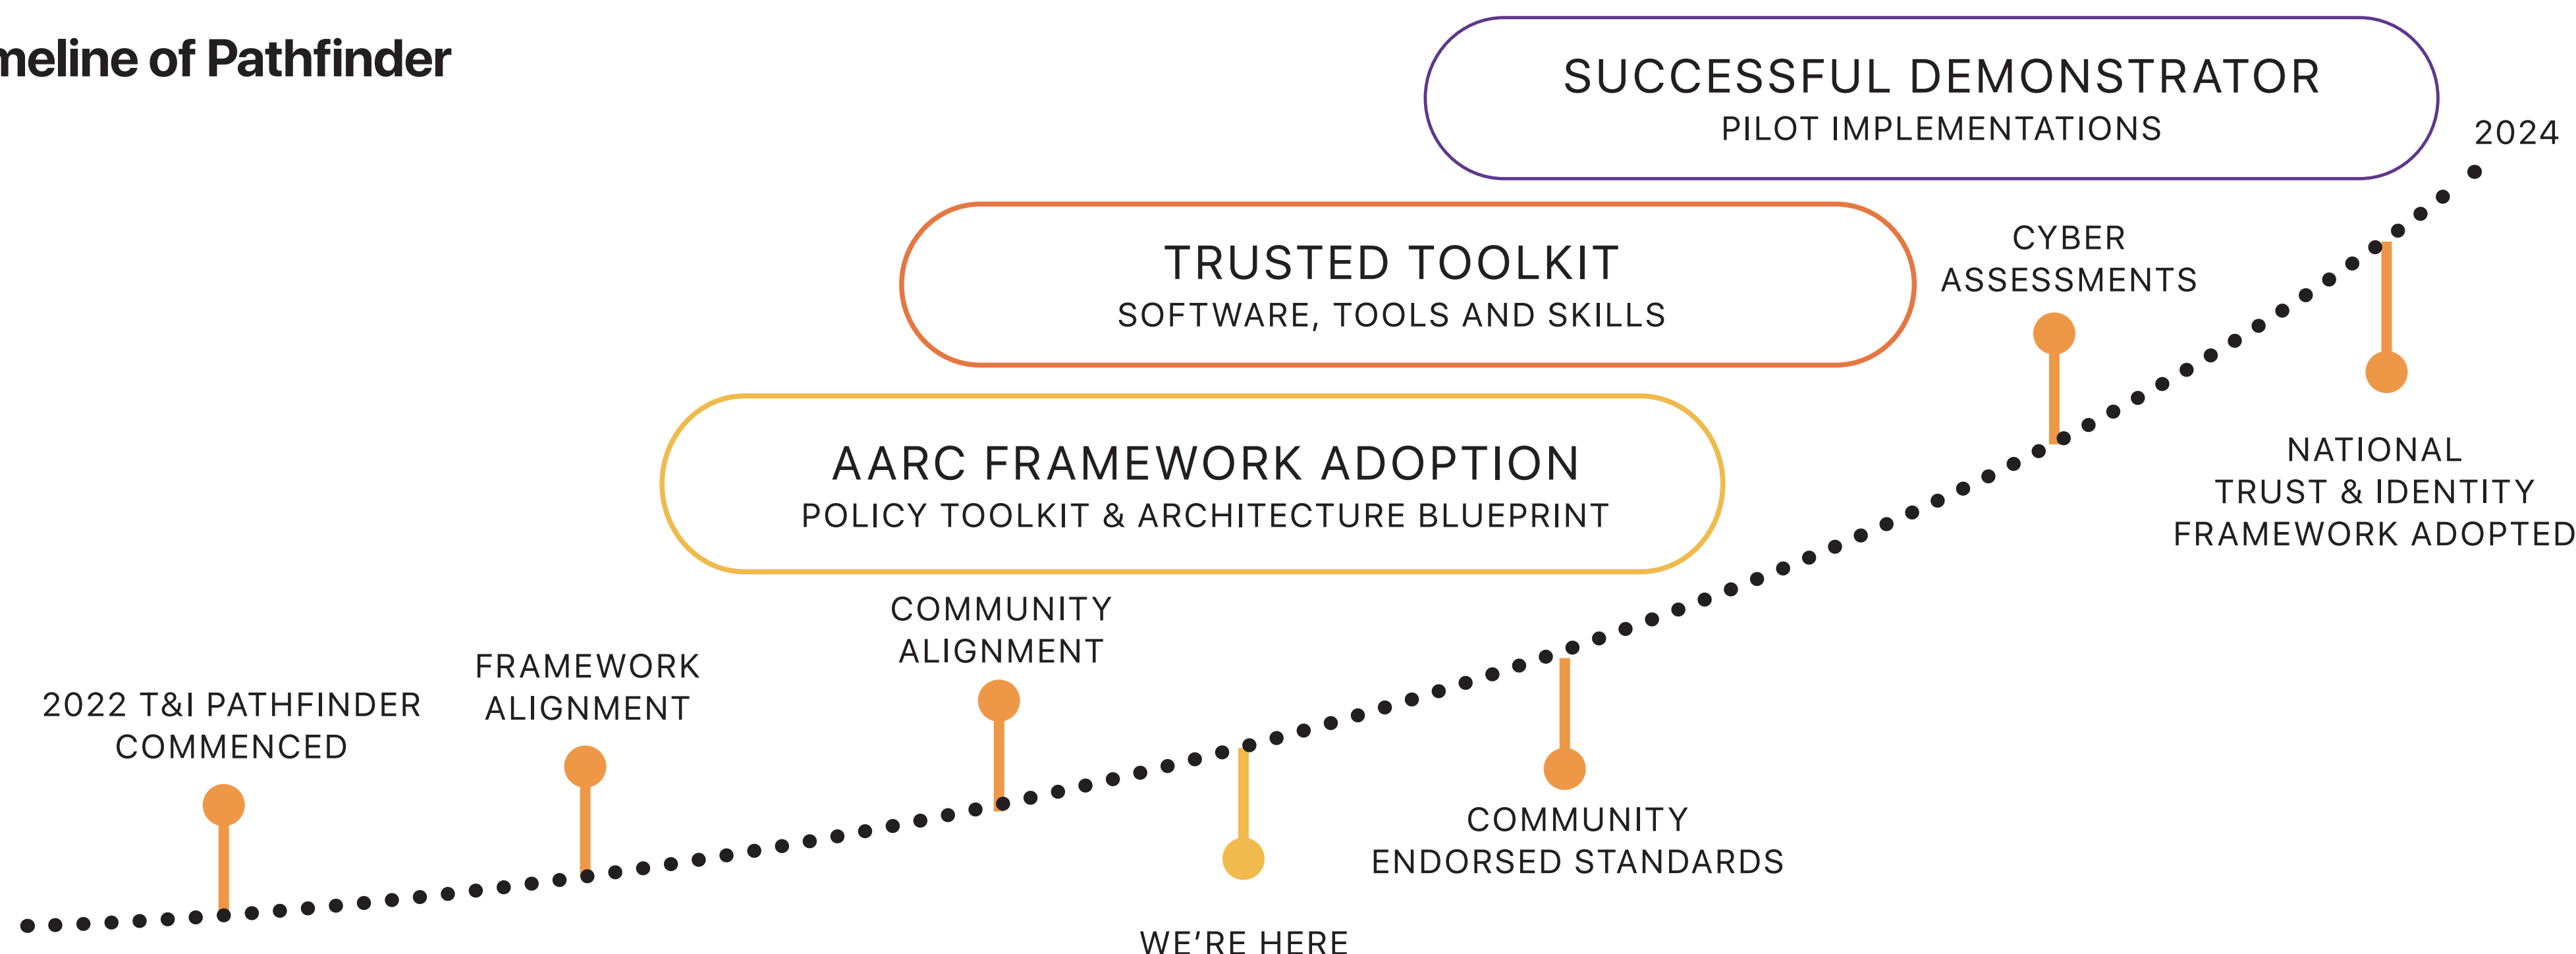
meline of Pathfinder

SUCCESSFUL DEMONSTRATOR
PILOT IMPLEMENTATIONS

2024

TRUSTED TOOLKIT
SOFTWARE, TOOLS AND SKILLS

CYBER ASSESSMENTS

AARC FRAMEWORK ADOPTION
POLICY TOOLKIT & ARCHITECTURE BLUEPRINT

NATIONAL TRUST & IDENTITY FRAMEWORK ADOPTED

COMMUNITY ALIGNMENT

FRAMEWORK ALIGNMENT

2022 T&I PATHFINDER COMMENCED

COMMUNITY ENDORSED STANDARDS

WE’RE HERE